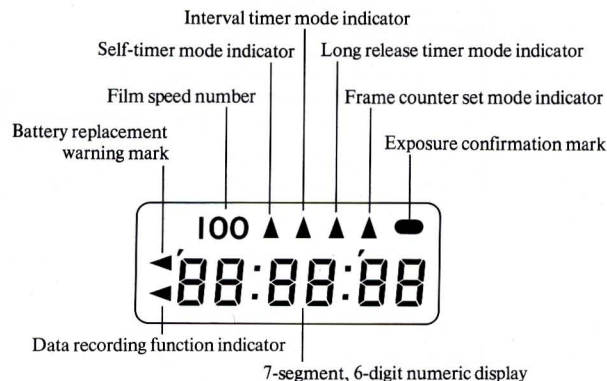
Interval timer mode indicator
Self-timer mode indicator
Long release timer mode indicator
Film speed number
Frame counter set mode indicator
Battery replacement warning mark
Exposure confirmation mark

100

88:88:88

Data recording function indicator
7-segment, 6-digit numeric display